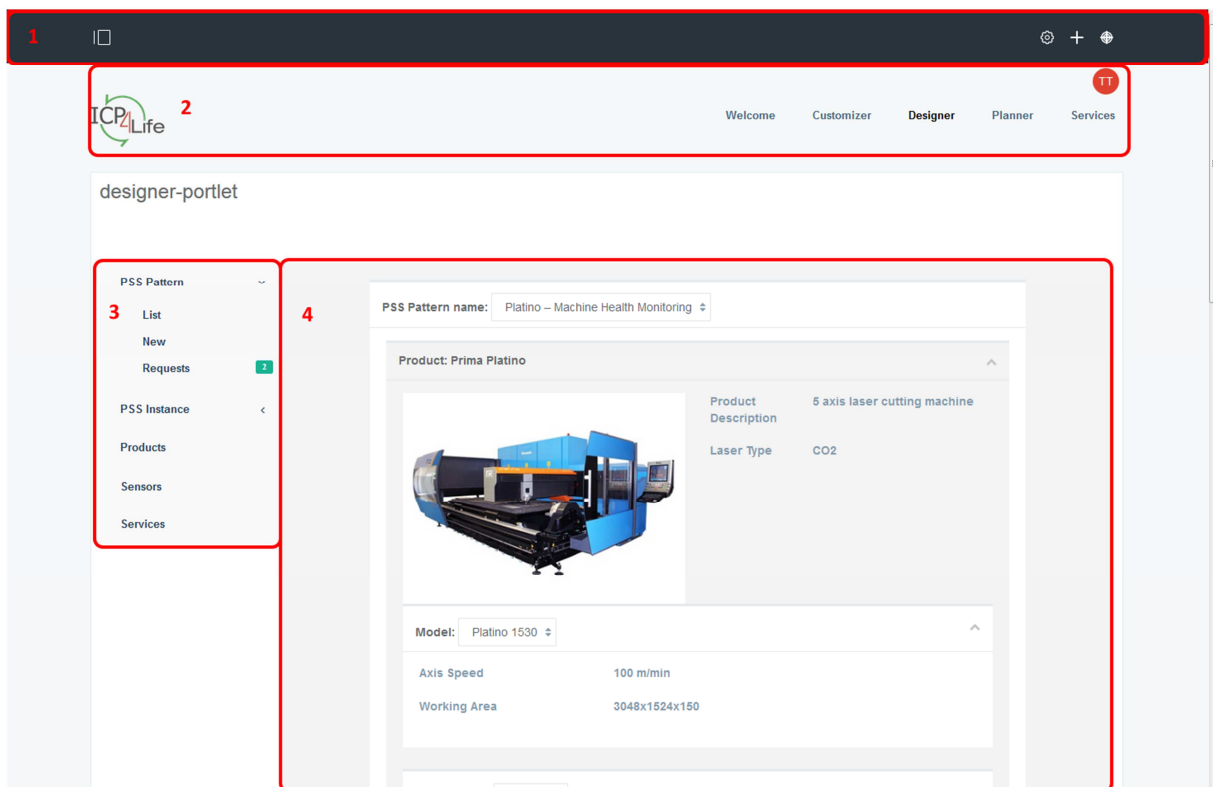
1

TT

ICP4Life 2

Welcome Customizer Designer Planner Services

designer-portlet

PSS Pattern
3
List
New
Requests 2

PSS Instance

Products

Sensors

Services

4

PSS Pattern name: Platino – Machine Health Monitoring

Product: Prima Platino

Product Description 5 axis laser cutting machine

Laser Type CO2

Model: Platino 1530

Axis Speed 100 m/min

Working Area 3048x1524x150